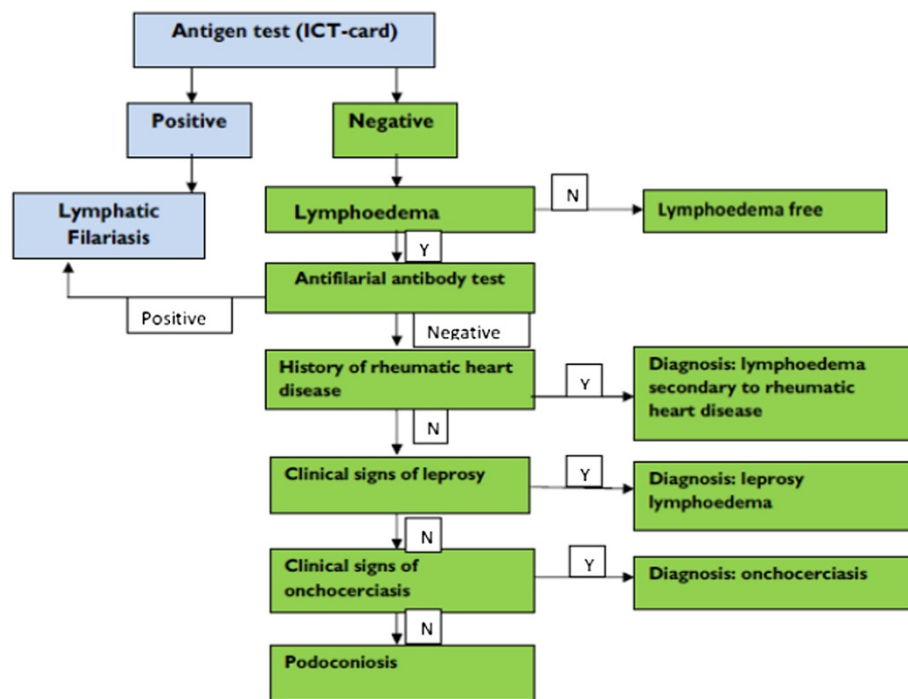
Antigen test (ICT-card)

Positive

Negative

Lymphatic Filariasis

Lymphoedema

N

Lymphoedema free

Y

Antifilarial antibody test

Positive

Negative

History of rheumatic heart disease

Y

Diagnosis: lymphoedema secondary to rheumatic heart disease

N

Clinical signs of leprosy

Y

Diagnosis: leprosy lymphoedema

N

Clinical signs of onchocerciasis

Y

Diagnosis: onchocerciasis

N

Podoconiosis